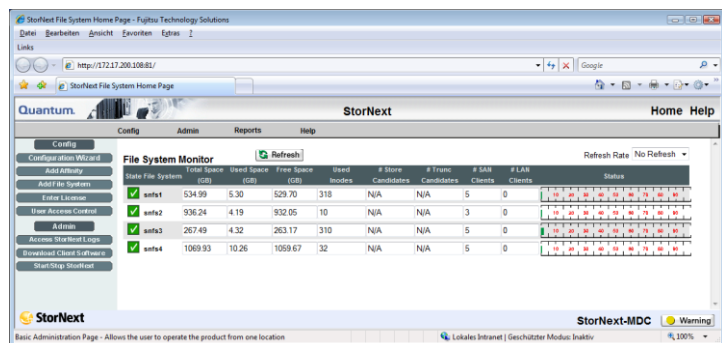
StorNext File System Home Page - Fujitsu Technology Solutions

Datei Bearbeiten Ansicht Favoriten Extras ?

Links

http://172.17.200.108:81/

Google

StorNext File System Home Page

Quantum.

StorNext

Home Help

Config Admin Reports Help

Config
Configuration Wizard
Add Affinity
Add File System
Enter License
User Access Control

Admin
Access StorNext Logs
Download Client Software
Start/Stop StorNext

File System Monitor

Refresh

Refresh Rate No Refresh

| State | File System | Total Space (GB) | Used Space (GB) | Free Space (GB) | Used Inodes | # Store Candidates | # Trunc Candidates | # SAN Clients | # LAN Clients | Status |
|---|---|---|---|---|---|---|---|---|---|---|
| ✓ | snfs1 | 534.99 | 5.30 | 529.70 | 318 | N/A | N/A | 5 | 0 | 10 20 30 40 50 60 70 80 90 |
| ✓ | snfs2 | 936.24 | 4.19 | 932.05 | 10 | N/A | N/A | 3 | 0 | 10 20 30 40 50 60 70 80 90 |
| ✓ | snfs3 | 267.49 | 4.32 | 263.17 | 310 | N/A | N/A | 5 | 0 | 10 20 30 40 50 60 70 80 90 |
| ✓ | snfs4 | 1069.93 | 10.26 | 1059.67 | 32 | N/A | N/A | 5 | 0 | 10 20 30 40 50 60 70 80 90 |

StorNext

StorNext-MDC Warning

Basic Administration Page - Allows the user to operate the product from one location

Lokales Intranet | Geschützter Modus: Inaktiv

100%